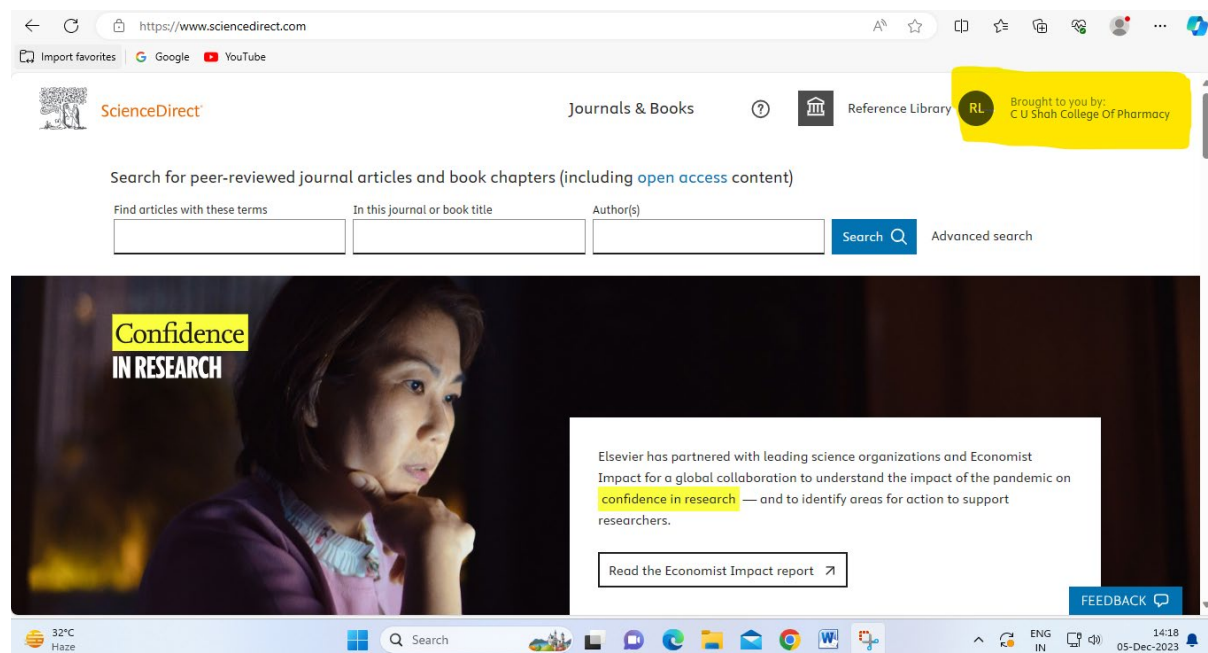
https://www.sciencedirect.com

Import favorites | Google YouTube

ScienceDirect

Journals & Books

Reference Library RL Brought to you by: C U Shah College Of Pharmacy

Search for peer-reviewed journal articles and book chapters (including open access content)

Find articles with these terms

In this journal or book title

Author(s)

Search

Advanced search

Confidence IN RESEARCH

Elsevier has partnered with leading science organizations and Economist Impact for a global collaboration to understand the impact of the pandemic on confidence in research — and to identify areas for action to support researchers.

Read the Economist Impact report ↗

FEEDBACK

32°C Haze

Search

ENG IN

14:18 05-Dec-2023